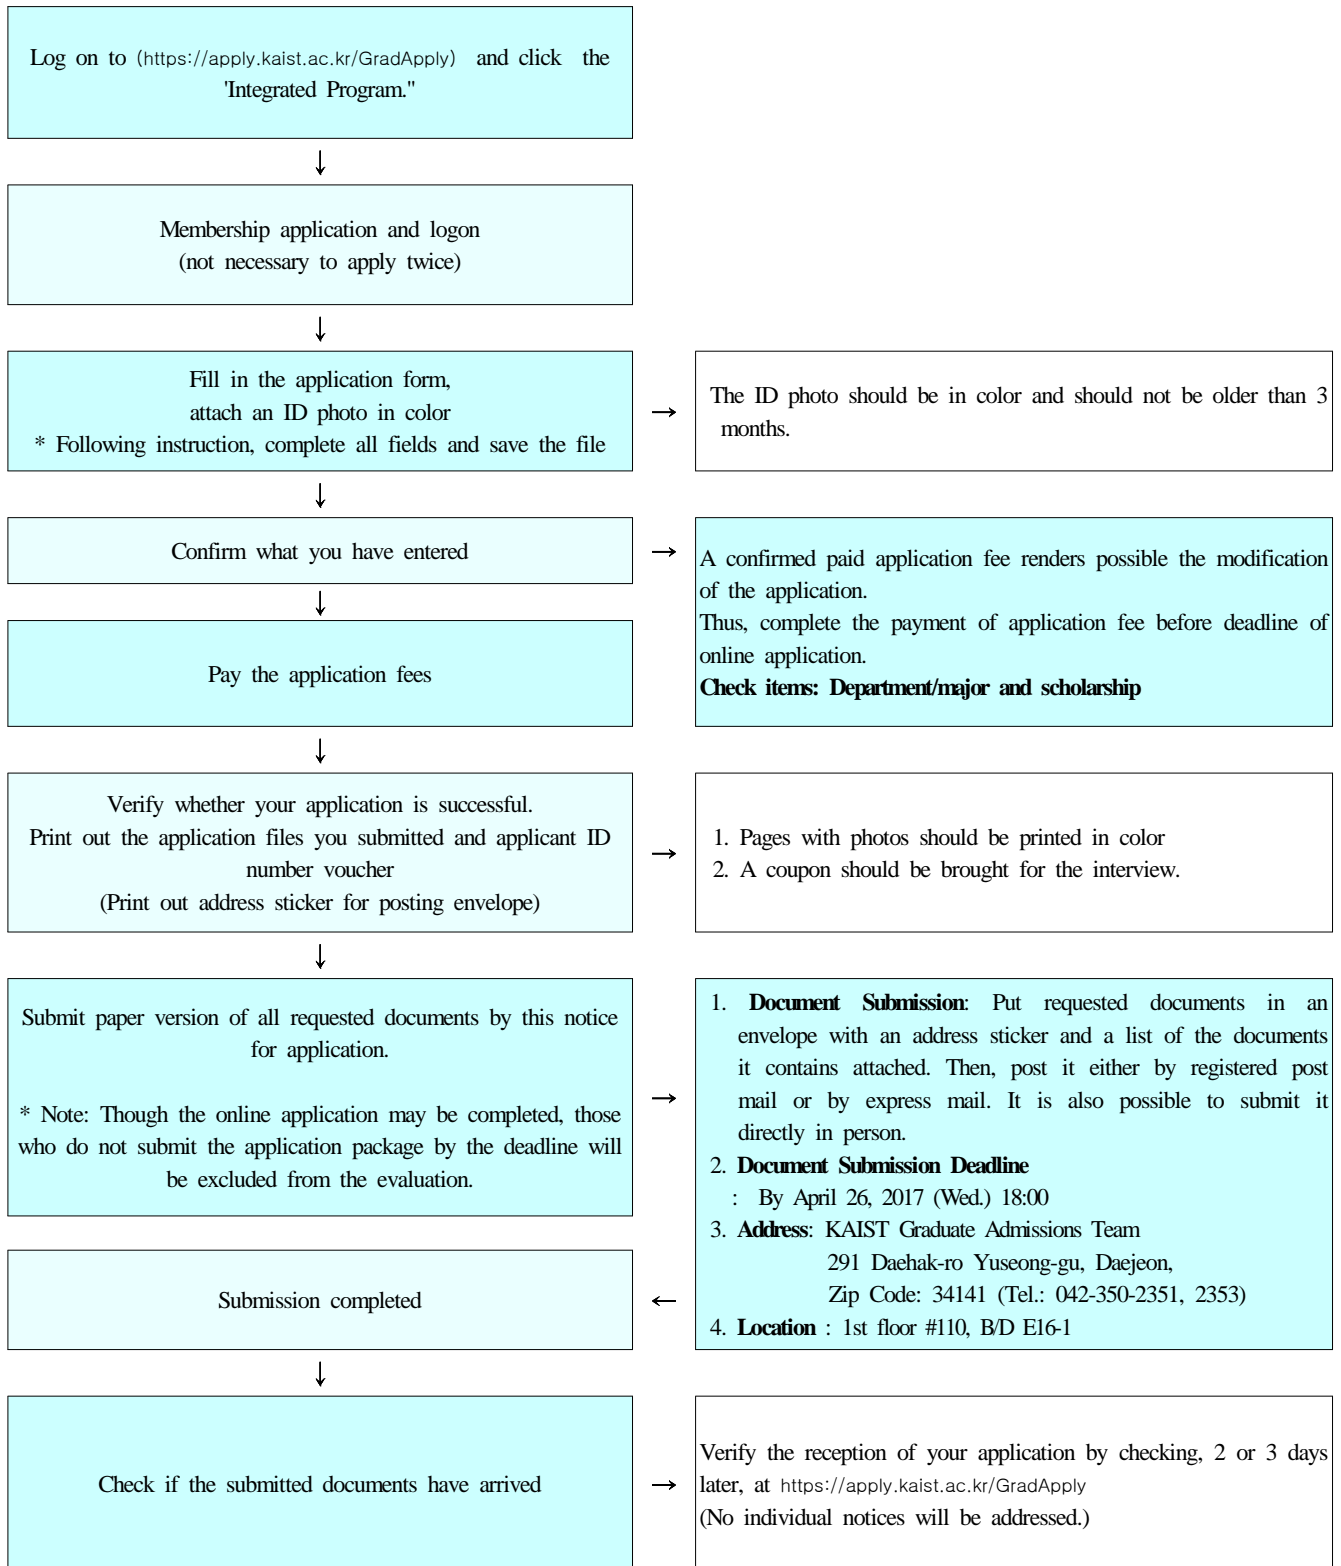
Log on to (https://apply.kaist.ac.kr/GradApply) and click the 'Integrated Program."

↓

Membership application and logon
(not necessary to apply twice)

↓

Fill in the application form,
attach an ID photo in color
* Following instruction, complete all fields and save the file

→

The ID photo should be in color and should not be older than 3 months.

↓

Confirm what you have entered

→

A confirmed paid application fee renders possible the modification of the application.
Thus, complete the payment of application fee before deadline of online application.
**Check items: Department/major and scholarship**

↓

Pay the application fees

↓

Verify whether your application is successful.
Print out the application files you submitted and applicant ID number voucher
(Print out address sticker for posting envelope)

→

1. Pages with photos should be printed in color
2. A coupon should be brought for the interview.

↓

Submit paper version of all requested documents by this notice for application.

* Note: Though the online application may be completed, those who do not submit the application package by the deadline will be excluded from the evaluation.

→

1. **Document Submission**: Put requested documents in an envelope with an address sticker and a list of the documents it contains attached. Then, post it either by registered post mail or by express mail. It is also possible to submit it directly in person.
2. **Document Submission Deadline**
: By April 26, 2017 (Wed.) 18:00
3. **Address**: KAIST Graduate Admissions Team
291 Daehak-ro Yuseong-gu, Daejeon,
Zip Code: 34141 (Tel.: 042-350-2351, 2353)
4. **Location** : 1st floor #110, B/D E16-1

←

Submission completed

↓

Check if the submitted documents have arrived

→

Verify the reception of your application by checking, 2 or 3 days later, at https://apply.kaist.ac.kr/GradApply
(No individual notices will be addressed.)